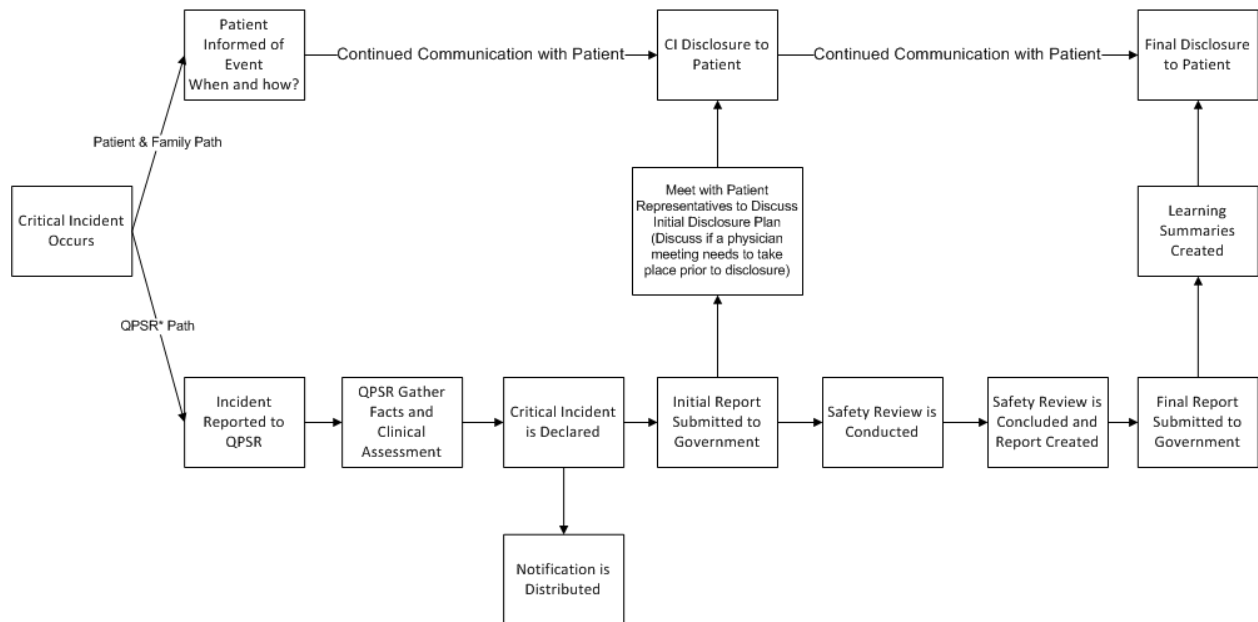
Critical Incident Occurs

Patient & Family Path

Patient Informed of Event When and how?

Continued Communication with Patient

CI Disclosure to Patient

Continued Communication with Patient

Final Disclosure to Patient

QPSR* Path

Incident Reported to QPSR

QPSR Gather Facts and Clinical Assessment

Critical Incident is Declared

Notification is Distributed

Initial Report Submitted to Government

Meet with Patient Representatives to Discuss Initial Disclosure Plan (Discuss if a physician meeting needs to take place prior to disclosure)

Safety Review is Conducted

Safety Review is Concluded and Report Created

Final Report Submitted to Government

Learning Summaries Created